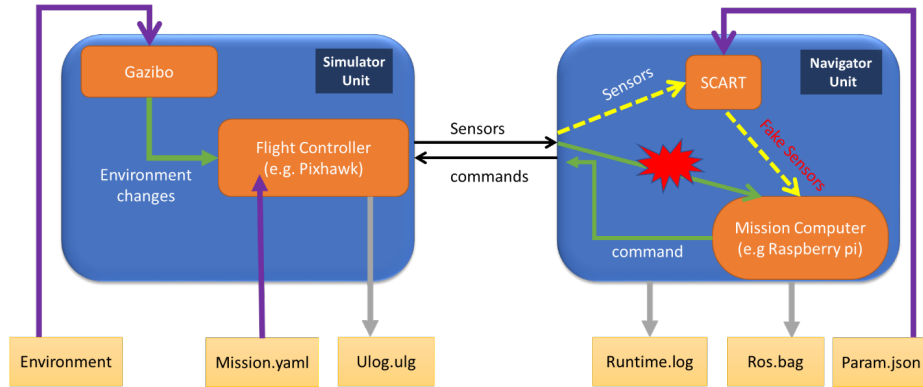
Gazibo

Simulator Unit

Flight Controller (e.g. Pixhawk)

Environment changes

Sensors

commands

Sensors

SCART

Navigator Unit

Fake Sensors

Mission Computer (e.g Raspberry pi)

command

Environment

Mission.yaml

Ulog.ulg

Runtime.log

Ros.bag

Param.json